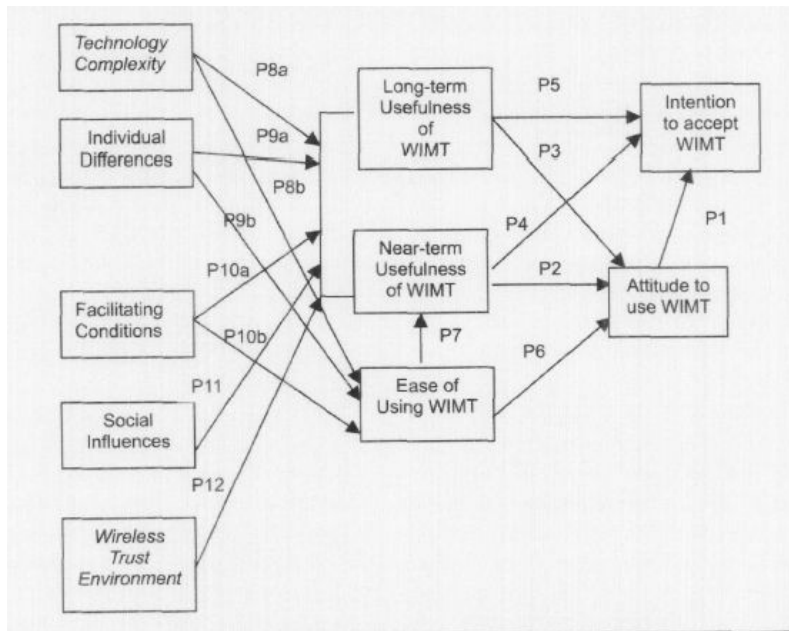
Technology Complexity

Individual Differences

Facilitating Conditions

Social Influences

Wireless Trust Environment

P8a

P9a

P8b

P9b

P10a

P10b

P11

P12

Long-term Usefulness of WIMT

Near-term Usefulness of WIMT

Ease of Using WIMT

P7

P5

P3

P4

P2

P6

Intention to accept WIMT

P1

Attitude to use WIMT